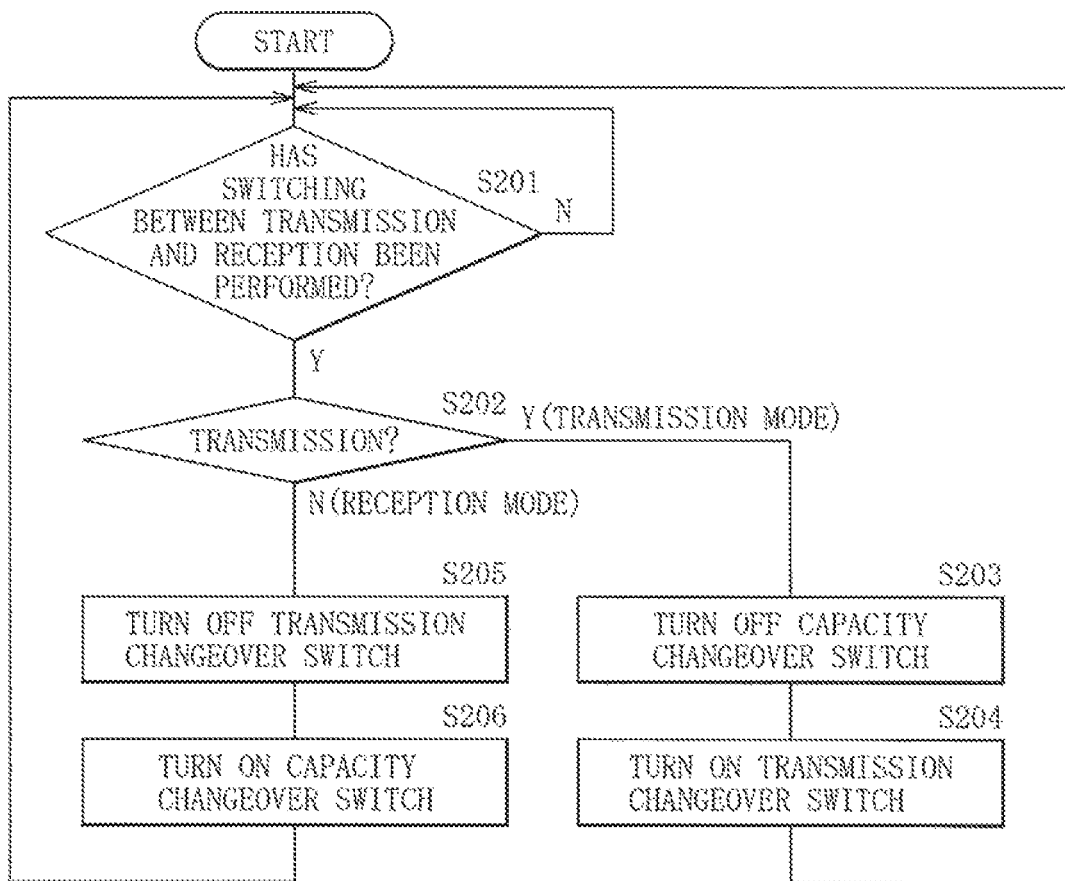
START

HAS SWITCHING BETWEEN TRANSMISSION AND RECEPTION BEEN PERFORMED?

S201

N

Y

S202

TRANSMISSION?

Y (TRANSMISSION MODE)

N (RECEPTION MODE)

S205

TURN OFF TRANSMISSION CHANGEOVER SWITCH

S206

TURN ON CAPACITY CHANGEOVER SWITCH

S203

TURN OFF CAPACITY CHANGEOVER SWITCH

S204

TURN ON TRANSMISSION CHANGEOVER SWITCH